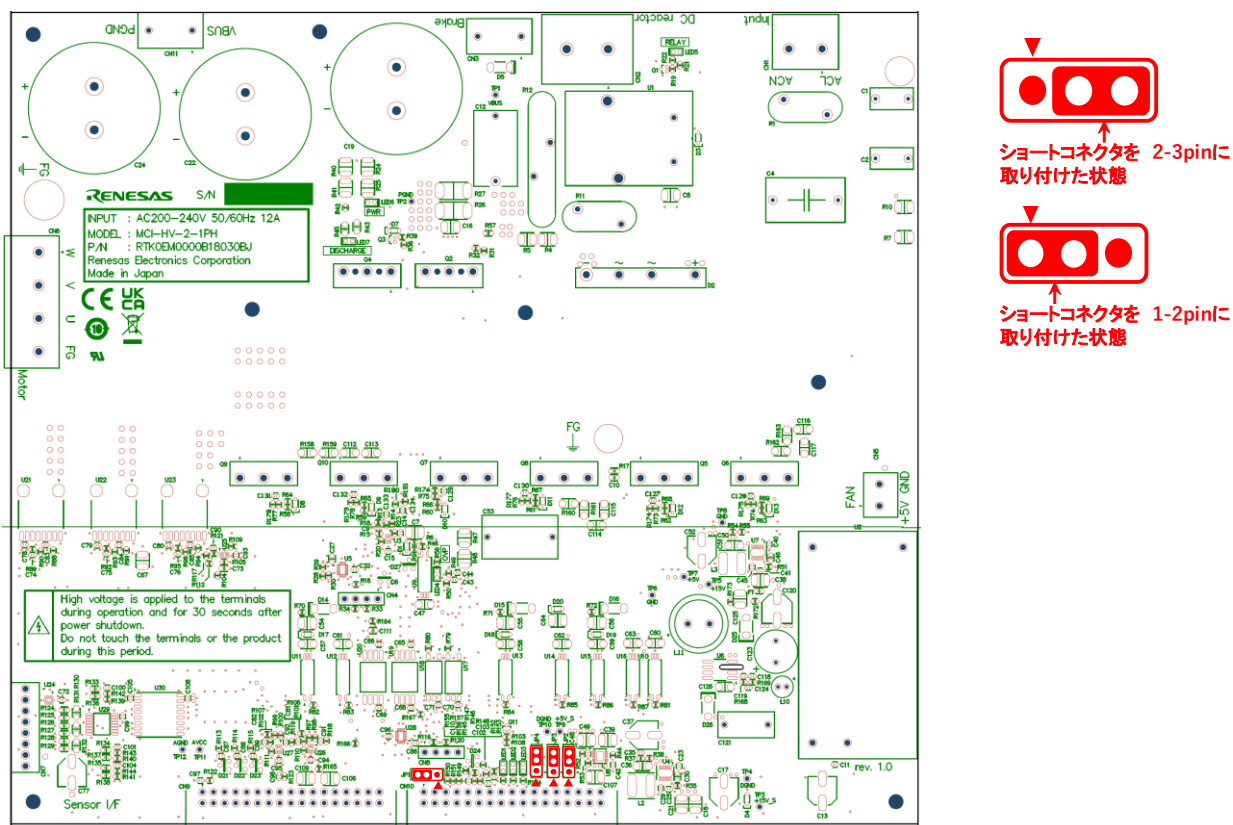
PGND
VBUS
CN11
Brake
CN3
DC reactor
Input
RELAY
LED5
ACN
ACL
C24
C22
C19
FG
RENESAS
S/N
INPUT : AC200–240V 50/60Hz 12A
MODEL : MCI-HV-2-1PH
P/N : RTK0EM0000B18030BJ
Renesas Electronics Corporation
Made in Japan
CN6
W
V
U
FG
Motor
PGND
PWR
DISCHARGE
LED7
R11
R12
U1
C4
C1
C2
R10
R7
D2
Q4
Q2
FG
Q9
Q10
Q7
Q8
Q5
Q6
FAN
+5V GND
U2
C53
U21
U22
U23
High voltage is applied to the terminals during operation and for 30 seconds after power shutdown.
Do not touch the terminals or the product during this period.
L1
L10
U30
U24
U29
Sensor I/F
CN9
CN10
CN8
JP1
JP2
JP3
JP4
AGND
AVCC
TP12
TP11
DGND
+5V_S
L2
C37
C17
C13
C11
rev. 1.0
TP4
TP3
ショートコネクタを 2-3pinに取り付けた状態
ショートコネクタを 1-2pinに取り付けた状態